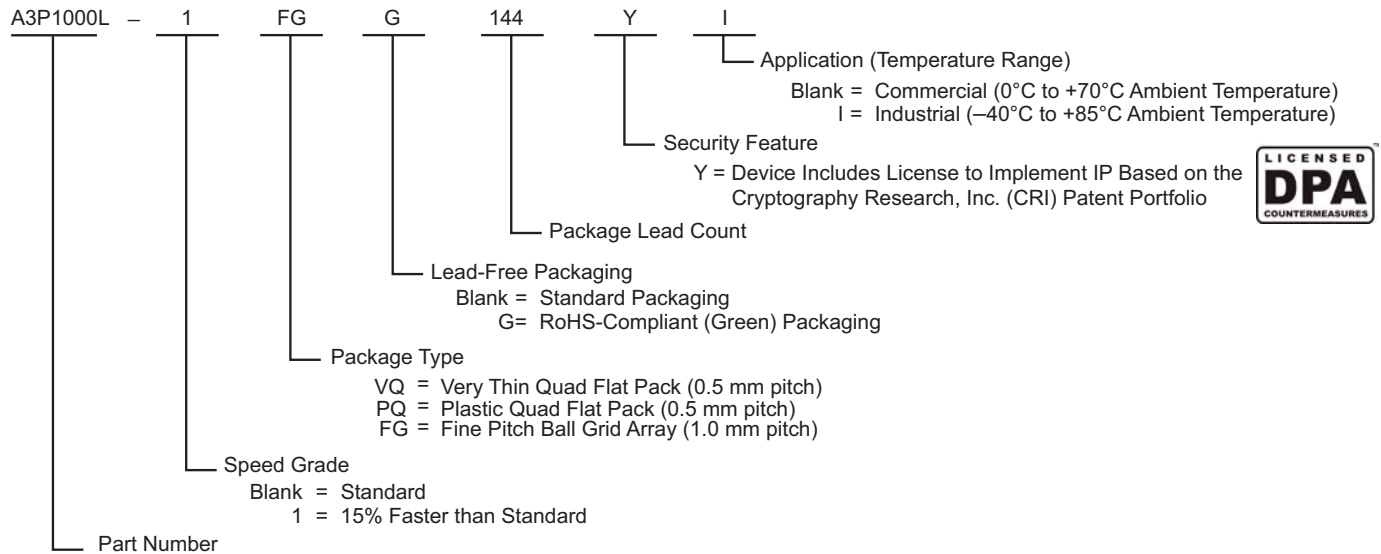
A3P1000L – 1 FG G 144 Y I

Application (Temperature Range)
Blank = Commercial (0°C to +70°C Ambient Temperature)
I = Industrial (–40°C to +85°C Ambient Temperature)

Security Feature
Y = Device Includes License to Implement IP Based on the Cryptography Research, Inc. (CRI) Patent Portfolio

LICENSED DPA COUNTERMEASURES

Package Lead Count

Lead-Free Packaging
Blank = Standard Packaging
G= RoHS-Compliant (Green) Packaging

Package Type
VQ = Very Thin Quad Flat Pack (0.5 mm pitch)
PQ = Plastic Quad Flat Pack (0.5 mm pitch)
FG = Fine Pitch Ball Grid Array (1.0 mm pitch)

Speed Grade
Blank = Standard
1 = 15% Faster than Standard

Part Number